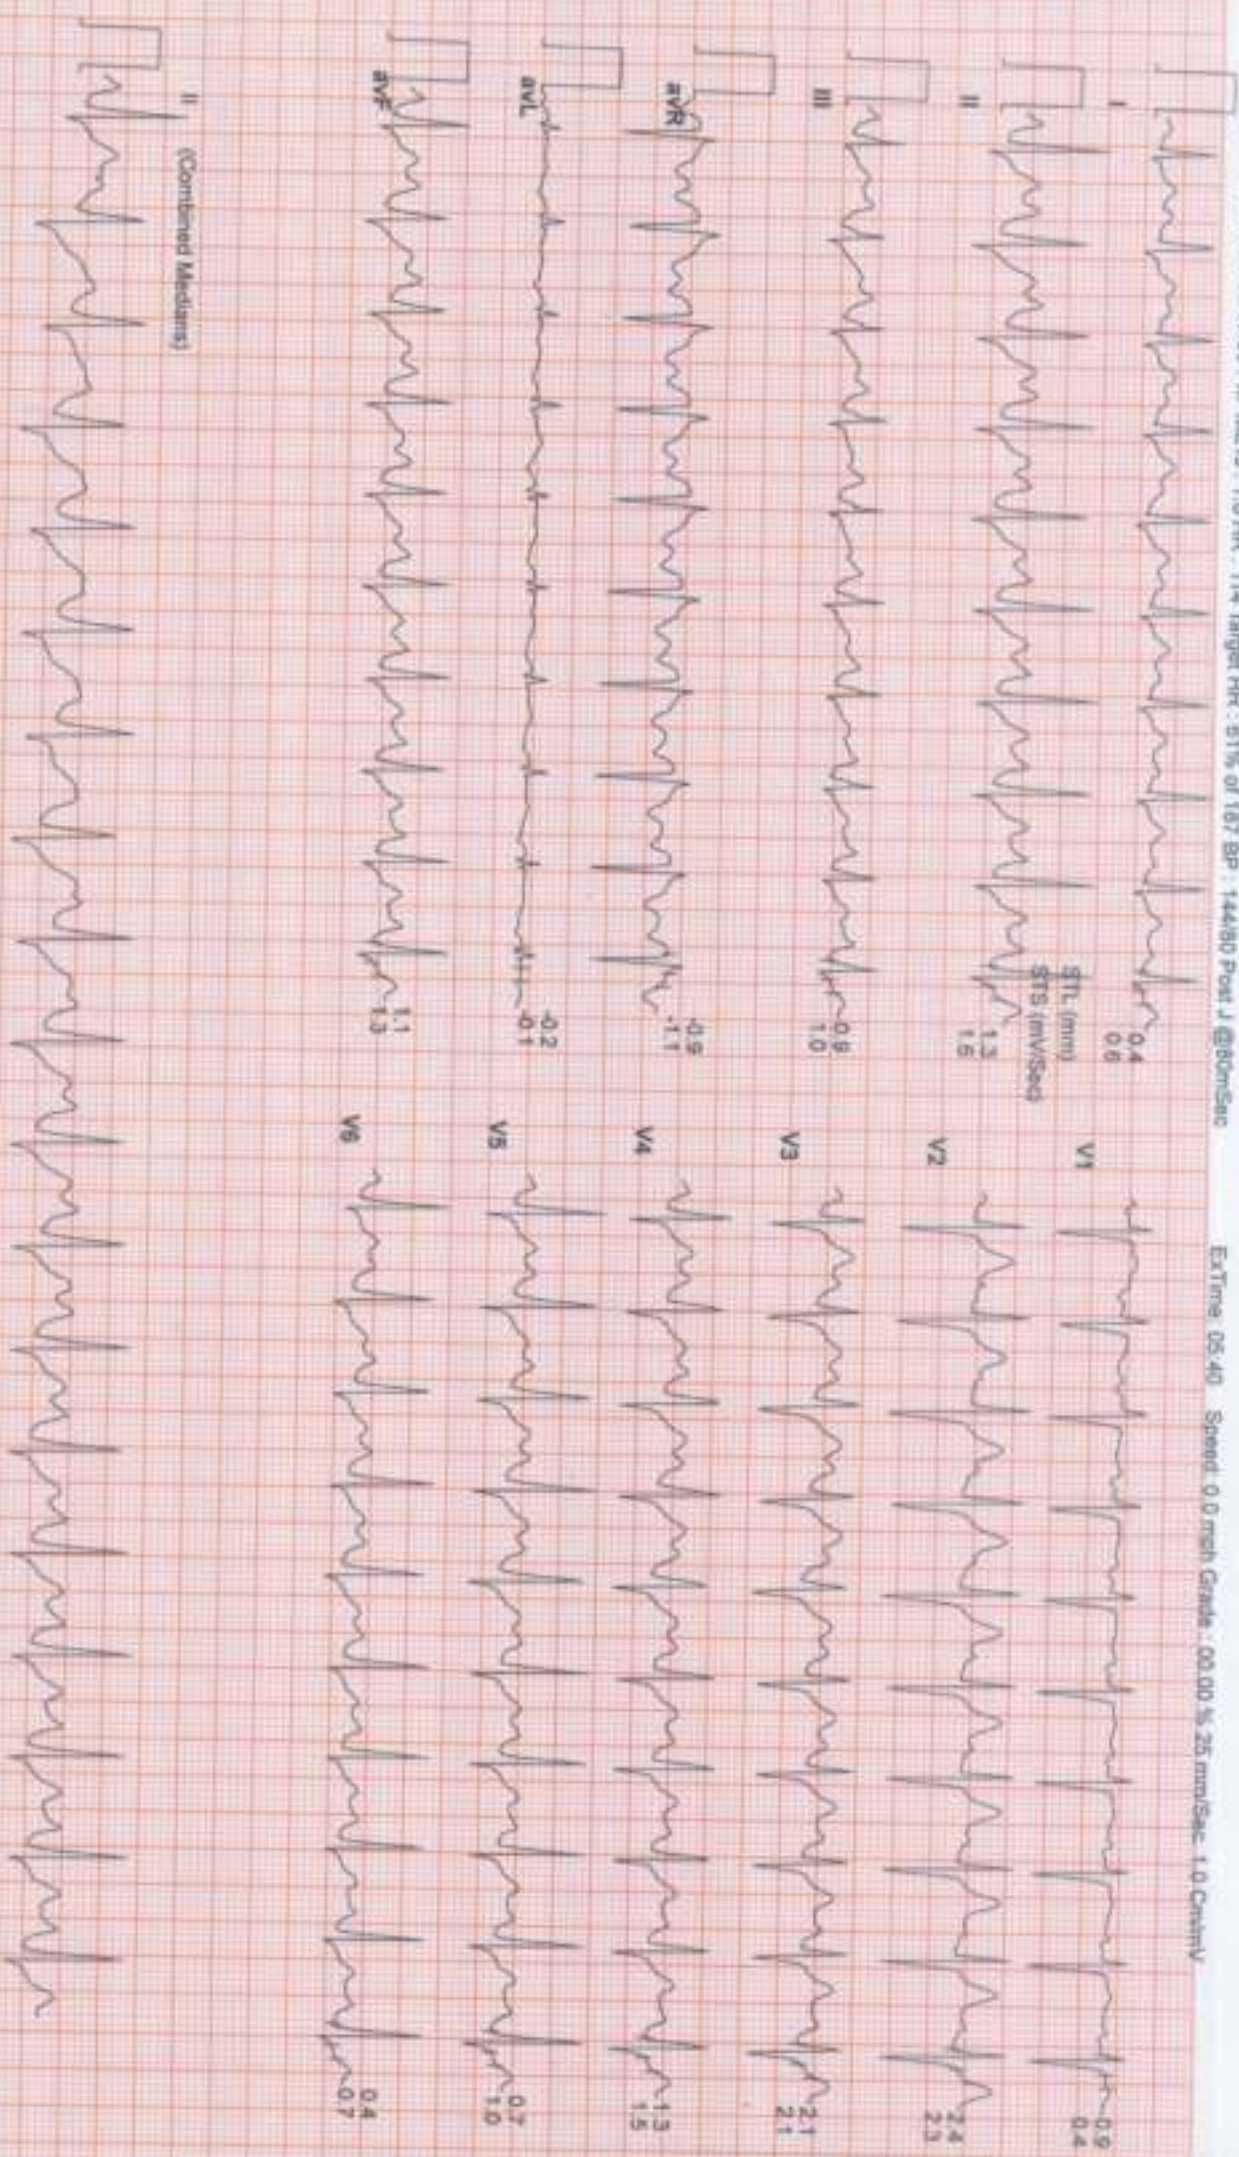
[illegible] HR : 174 Target HR : 91% of 187 BP : 144/80 Post J @80mSec ExTime 05:40 Speed: 0.0 mph Grade : 00.00 % 25 mm/Sec 1.0 Cm/mV

I
0.4
0.6

II
STL (mm)
STS (mV/Sec)
1.3
1.5

III
0.8
1.0

aVR
-0.5
-1.1

aVL
-0.2
-0.1

aVF
1.1
1.3

V1
-0.9
0.4

V2
2.4
2.3

V3
2.1
2.1

V4
1.3
1.5

V5
0.7
1.0

V6
0.4
0.7

II (Combined Medians)